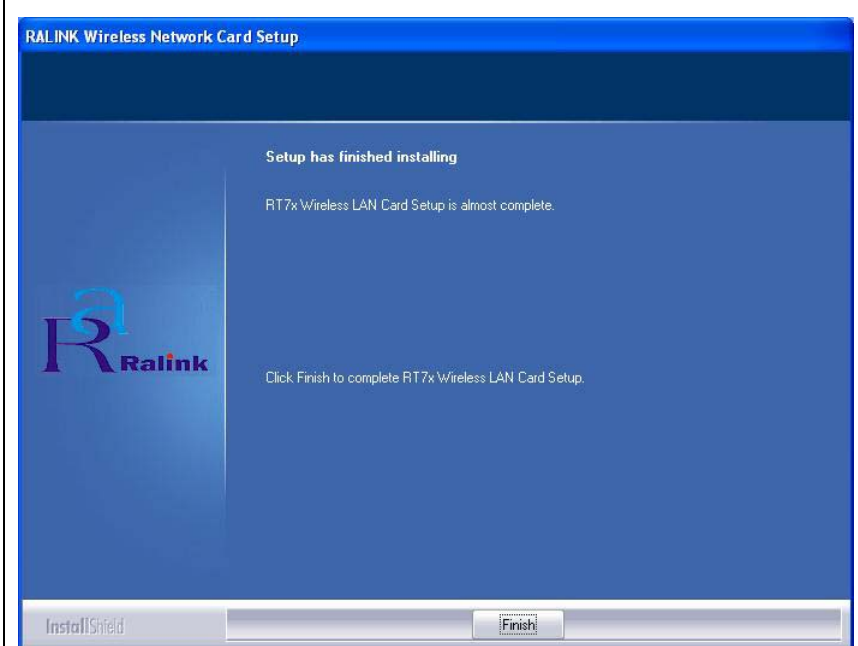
RALINK Wireless Network Card Setup

Setup has finished installing

RT7x Wireless LAN Card Setup is almost complete.

Ralink

Click Finish to complete RT7x Wireless LAN Card Setup.

InstallShield

Finish